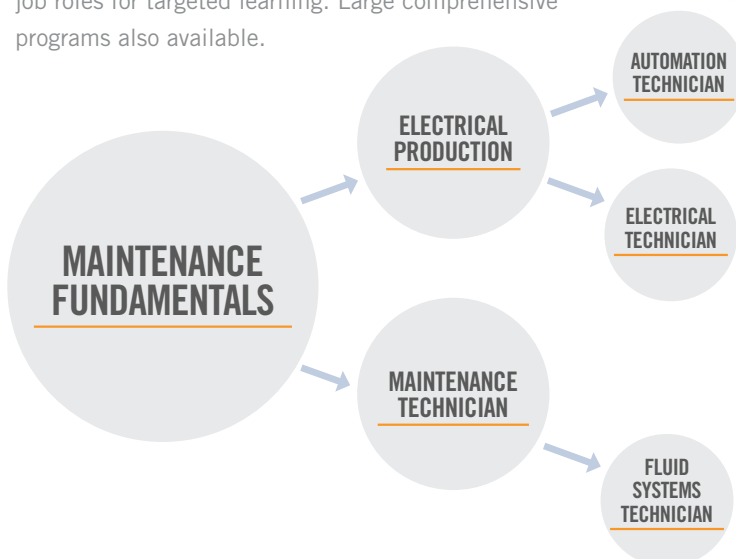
job roles for targeted learning. Large comprehensive programs also available.

MAINTENANCE FUNDAMENTALS

ELECTRICAL PRODUCTION

AUTOMATION TECHNICIAN

ELECTRICAL TECHNICIAN

MAINTENANCE TECHNICIAN

FLUID SYSTEMS TECHNICIAN